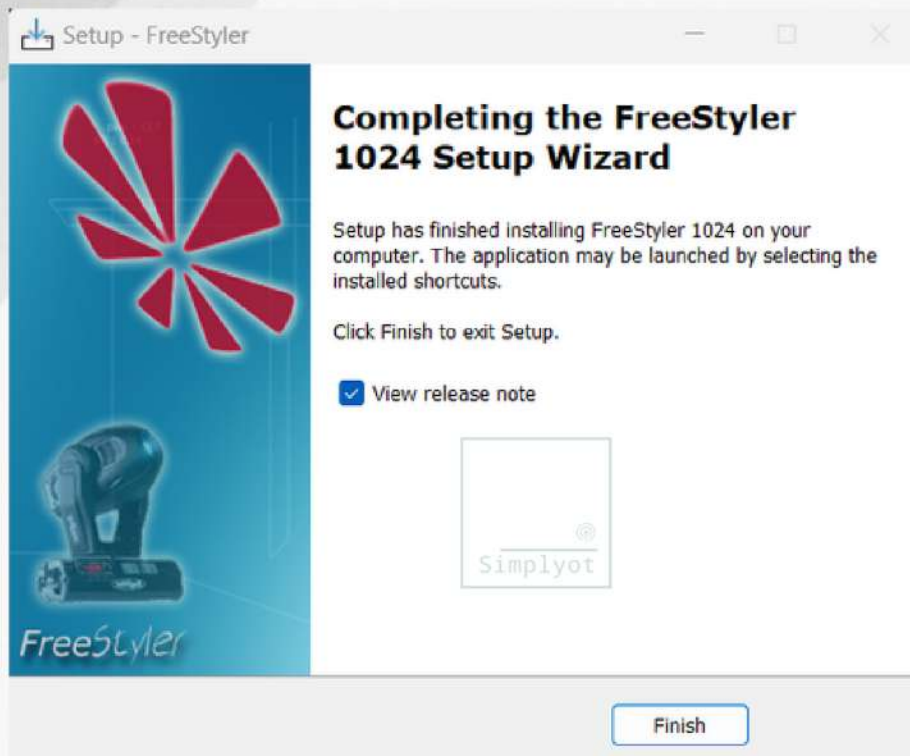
Setup - FreeStyler

Completing the FreeStyler 1024 Setup Wizard

Setup has finished installing FreeStyler 1024 on your computer. The application may be launched by selecting the installed shortcuts.

Click Finish to exit Setup.

View release note

Simplyot

FreeStyler

Finish